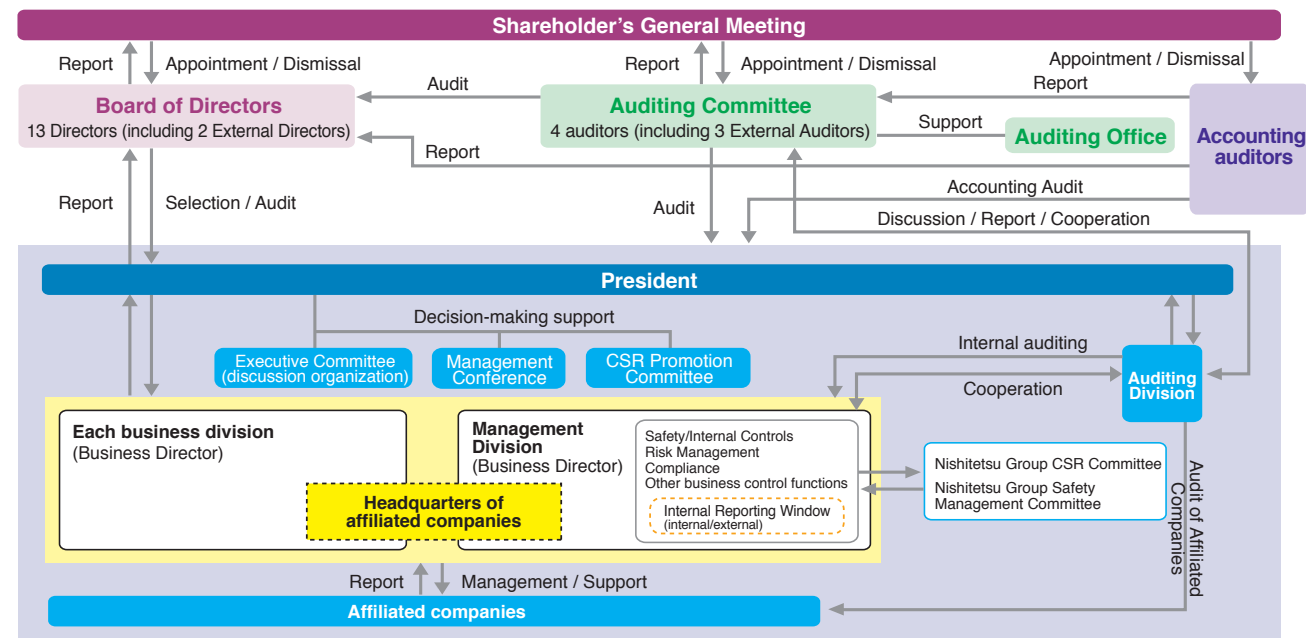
Shareholder's General Meeting

Report

Appointment / Dismissal

Report

Appointment / Dismissal

Appointment / Dismissal

Audit

Report

Board of Directors
13 Directors (including 2 External Directors)

Auditing Committee
4 auditors (including 3 External Auditors)

Support

Auditing Office

Accounting auditors

Report

Accounting Audit

Report

Selection / Audit

Audit

Discussion / Report / Cooperation

President

Decision-making support

Executive Committee (discussion organization)

Management Conference

CSR Promotion Committee

Internal auditing

Cooperation

Auditing Division

Each business division
(Business Director)

Management Division
(Business Director)

Safety/Internal Controls
Risk Management
Compliance
Other business control functions

Internal Reporting Window
(internal/external)

Headquarters of affiliated companies

Nishitetsu Group CSR Committee
Nishitetsu Group Safety Management Committee

Audit of Affiliated Companies

Report

Management / Support

Affiliated companies